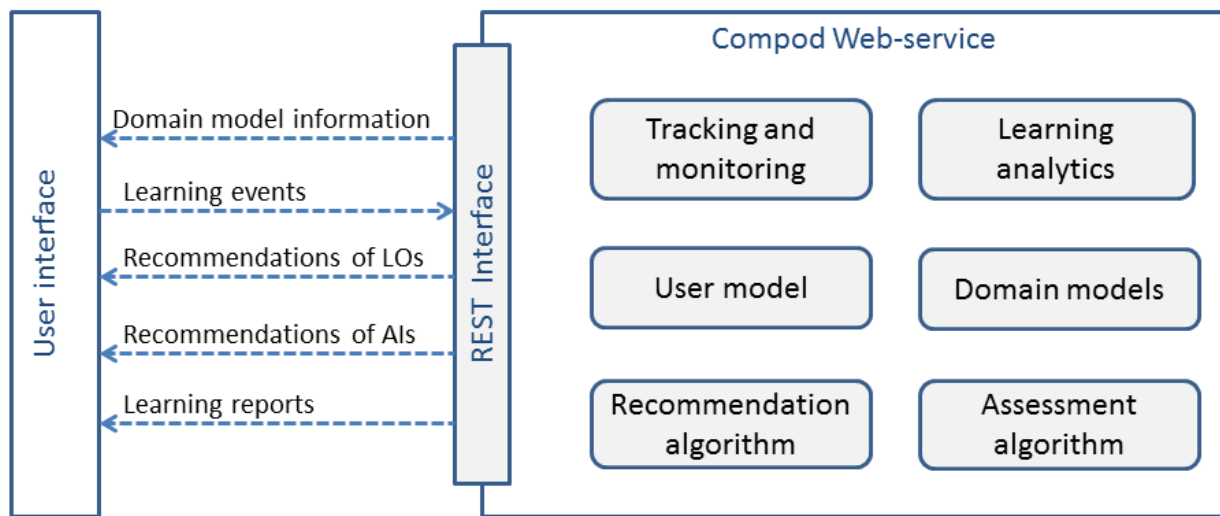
User interface

Domain model information

Learning events

Recommendations of LOs

Recommendations of AIs

Learning reports

REST Interface

Compod Web-service

Tracking and monitoring

Learning analytics

User model

Domain models

Recommendation algorithm

Assessment algorithm